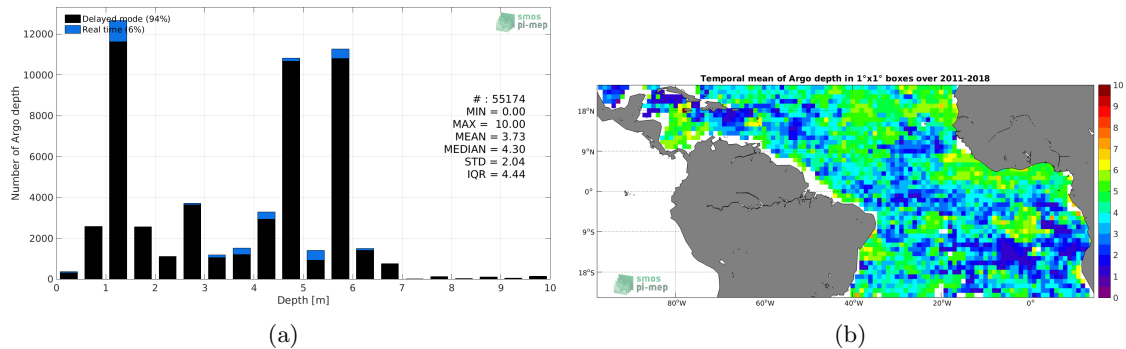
Delayed mode (94%)
Real time (6%)

smos pi-mep

Number of Argo depth

12000
10000
8000
6000
4000
2000
0

# : 55174
MIN = 0.00
MAX = 10.00
MEAN = 3.73
MEDIAN = 4.30
STD = 2.04
IQR = 4.44

0 1 2 3 4 5 6 7 8 9 10
Depth [m]

(a)

Temporal mean of Argo depth in 1°x1° boxes over 2011-2018

18°N
9°N
0°
9°S
18°S

80°W 60°W 40°W 20°W 0°

10
9
8
7
6
5
4
3
2
1
0

smos pi-mep

(b)